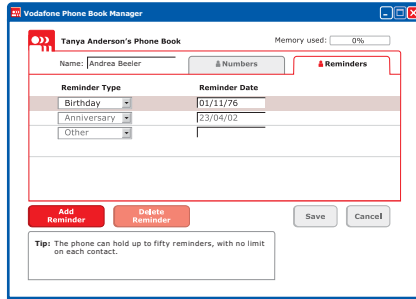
Vodafone Phone Book Manager

Tanya Anderson's Phone Book

Memory used: 0%

Name: Andrea Beeler

Numbers

Reminders

| Reminder Type | Reminder Date |
|---|---|
| Birthday | 01/11/76 |
| Anniversary | 23/04/02 |
| Other | |

Add Reminder

Delete Reminder

Save

Cancel

Tip: The phone can hold up to fifty reminders, with no limit on each contact.